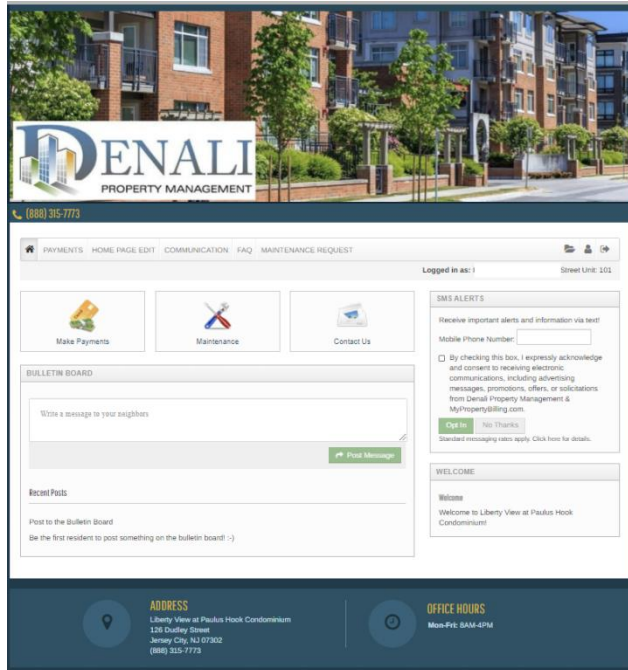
DENALI
PROPERTY MANAGEMENT

(888) 315-7773

PAYMENTS HOME PAGE EDIT COMMUNICATION FAQ MAINTENANCE REQUEST

Logged in as: I Street Unit: 101

Make Payments

Maintenance

Contact Us

BULLETIN BOARD

Write a message to your neighbors

Post Message

Recent Posts

Post to the Bulletin Board

Be the first resident to post something on the bulletin board! :-)

SMS ALERTS

Receive important alerts and information via text!

Mobile Phone Number:

By checking this box, I expressly acknowledge and consent to receiving electronic communications, including advertising messages, promotions, offers, or solicitations from Denali Property Management & MyPropertyBilling.com.

Opt In No Thanks

Standard messaging rates apply. Click here for details.

WELCOME

Welcome

Welcome to Liberty View at Paulus Hook Condominium!

ADDRESS
Liberty View at Paulus Hook Condominium
126 Dudley Street
Jersey City, NJ 07302
(888) 315-7773

OFFICE HOURS
Mon-Fri: 8AM-4PM